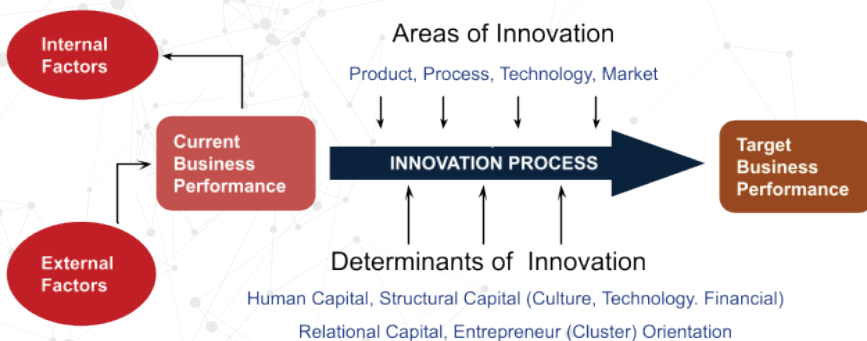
Internal Factors

Areas of Innovation

Product, Process, Technology, Market

Current Business Performance

INNOVATION PROCESS

Target Business Performance

External Factors

Determinants of Innovation

Human Capital, Structural Capital (Culture, Technology. Financial)

Relational Capital, Entrepreneur (Cluster) Orientation